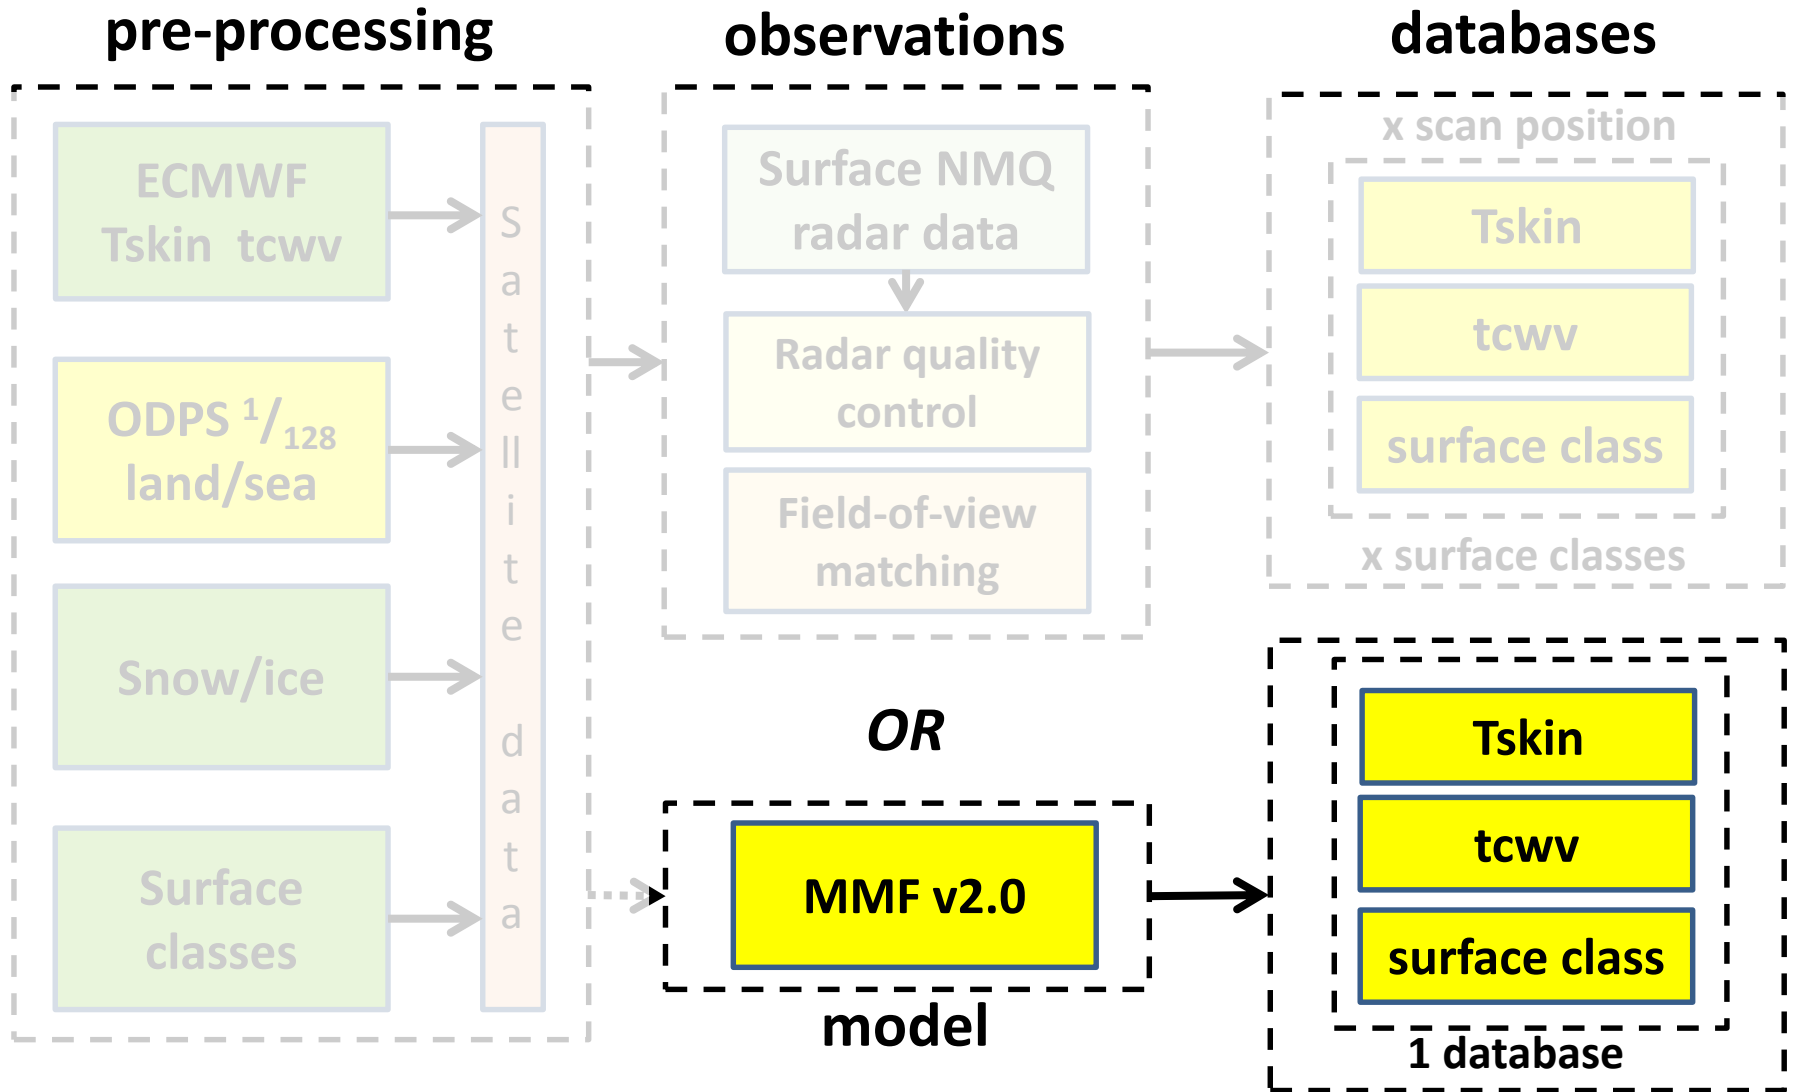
pre-processing

ECMWF Tskin tcwv

ODPS $^1/_{128}$ land/sea

Snow/ice

Surface classes

S a t e l l i t e d a t a

observations

Surface NMQ radar data

Radar quality control

Field-of-view matching

OR

MMF v2.0

model

databases

x scan position

Tskin

tcwv

surface class

x surface classes

Tskin

tcwv

surface class

1 database